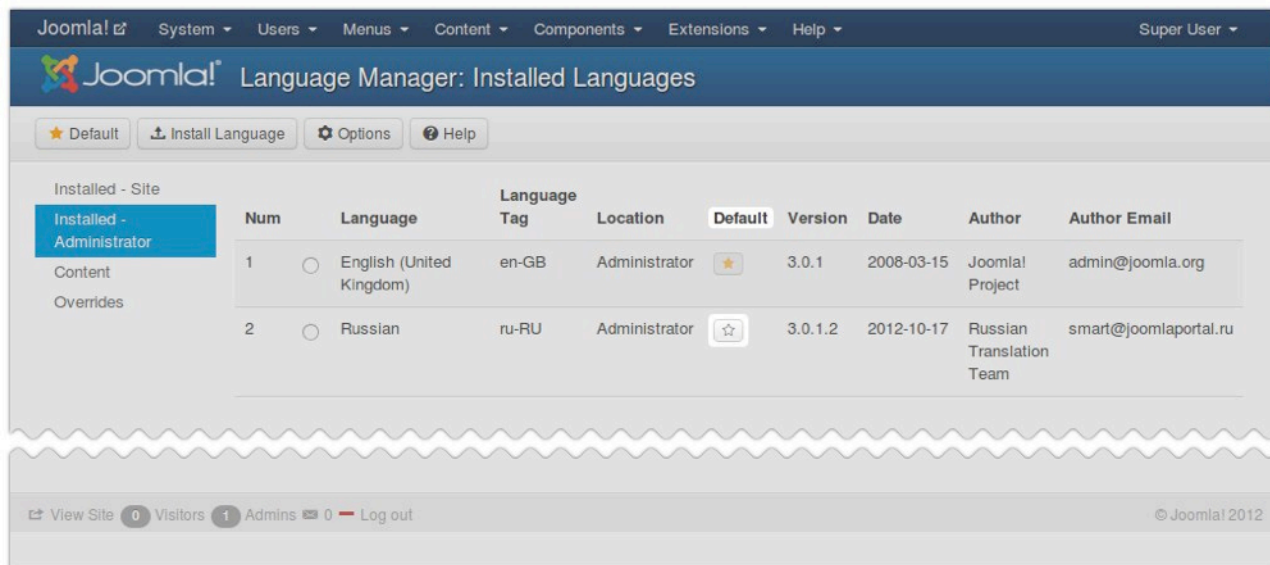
Joomla! System Users Menus Content Components Extensions Help Super User

Joomla! Language Manager: Installed Languages

Default Install Language Options Help

Installed - Site
Installed - Administrator
Content
Overrides

| Num | | Language | Language Tag | Location | Default | Version | Date | Author | Author Email |
|---|---|---|---|---|---|---|---|---|---|
| 1 | | English (United Kingdom) | en-GB | Administrator | | 3.0.1 | 2008-03-15 | Joomla! Project | admin@joomla.org |
| 2 | | Russian | ru-RU | Administrator | | 3.0.1.2 | 2012-10-17 | Russian Translation Team | smart@joomlaportal.ru |

View Site 0 Visitors 1 Admins 0 Log out

© Joomla! 2012